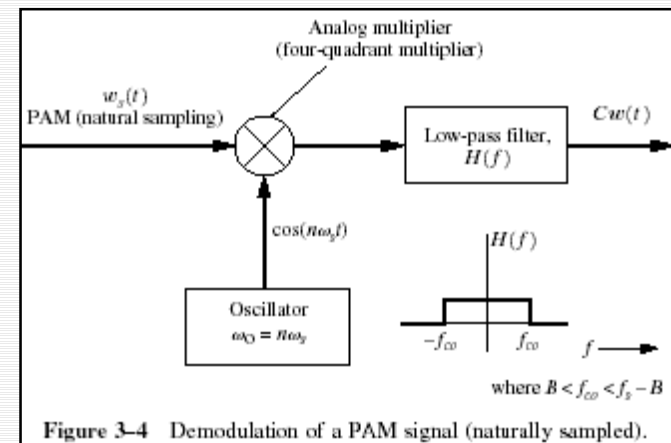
Analog multiplier (four-quadrant multiplier)

$w_s(t)$
PAM (natural sampling)

Low-pass filter, $H(f)$

$Cw(t)$

$\cos(n\omega_s t)$

$H(f)$

Oscillator
$\omega_O = n\omega_s$

$-f_{co}$ $f_{co}$ $f$

where $B < f_{co} < f_s - B$

**Figure 3–4** Demodulation of a PAM signal (naturally sampled).